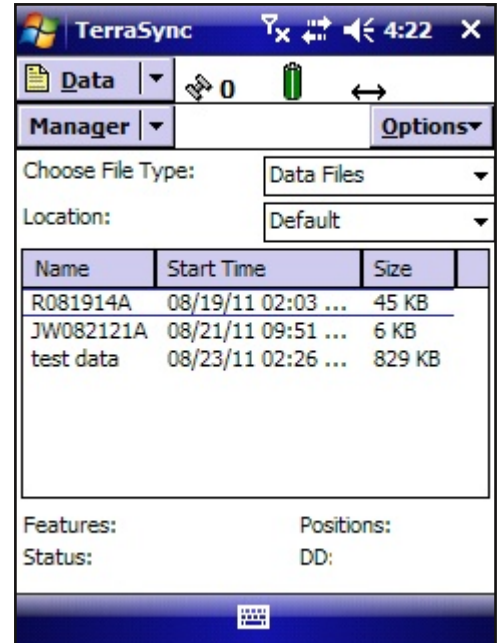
TerraSync 4:22 ×

Data 0 ↔

Manager Options

Choose File Type: Data Files

Location: Default

| Name | Start Time | Size |
|---|---|---|
| R081914A | 08/19/11 02:03 ... | 45 KB |
| JW082121A | 08/21/11 09:51 ... | 6 KB |
| test data | 08/23/11 02:26 ... | 829 KB |

Features: Positions:

Status: DD: